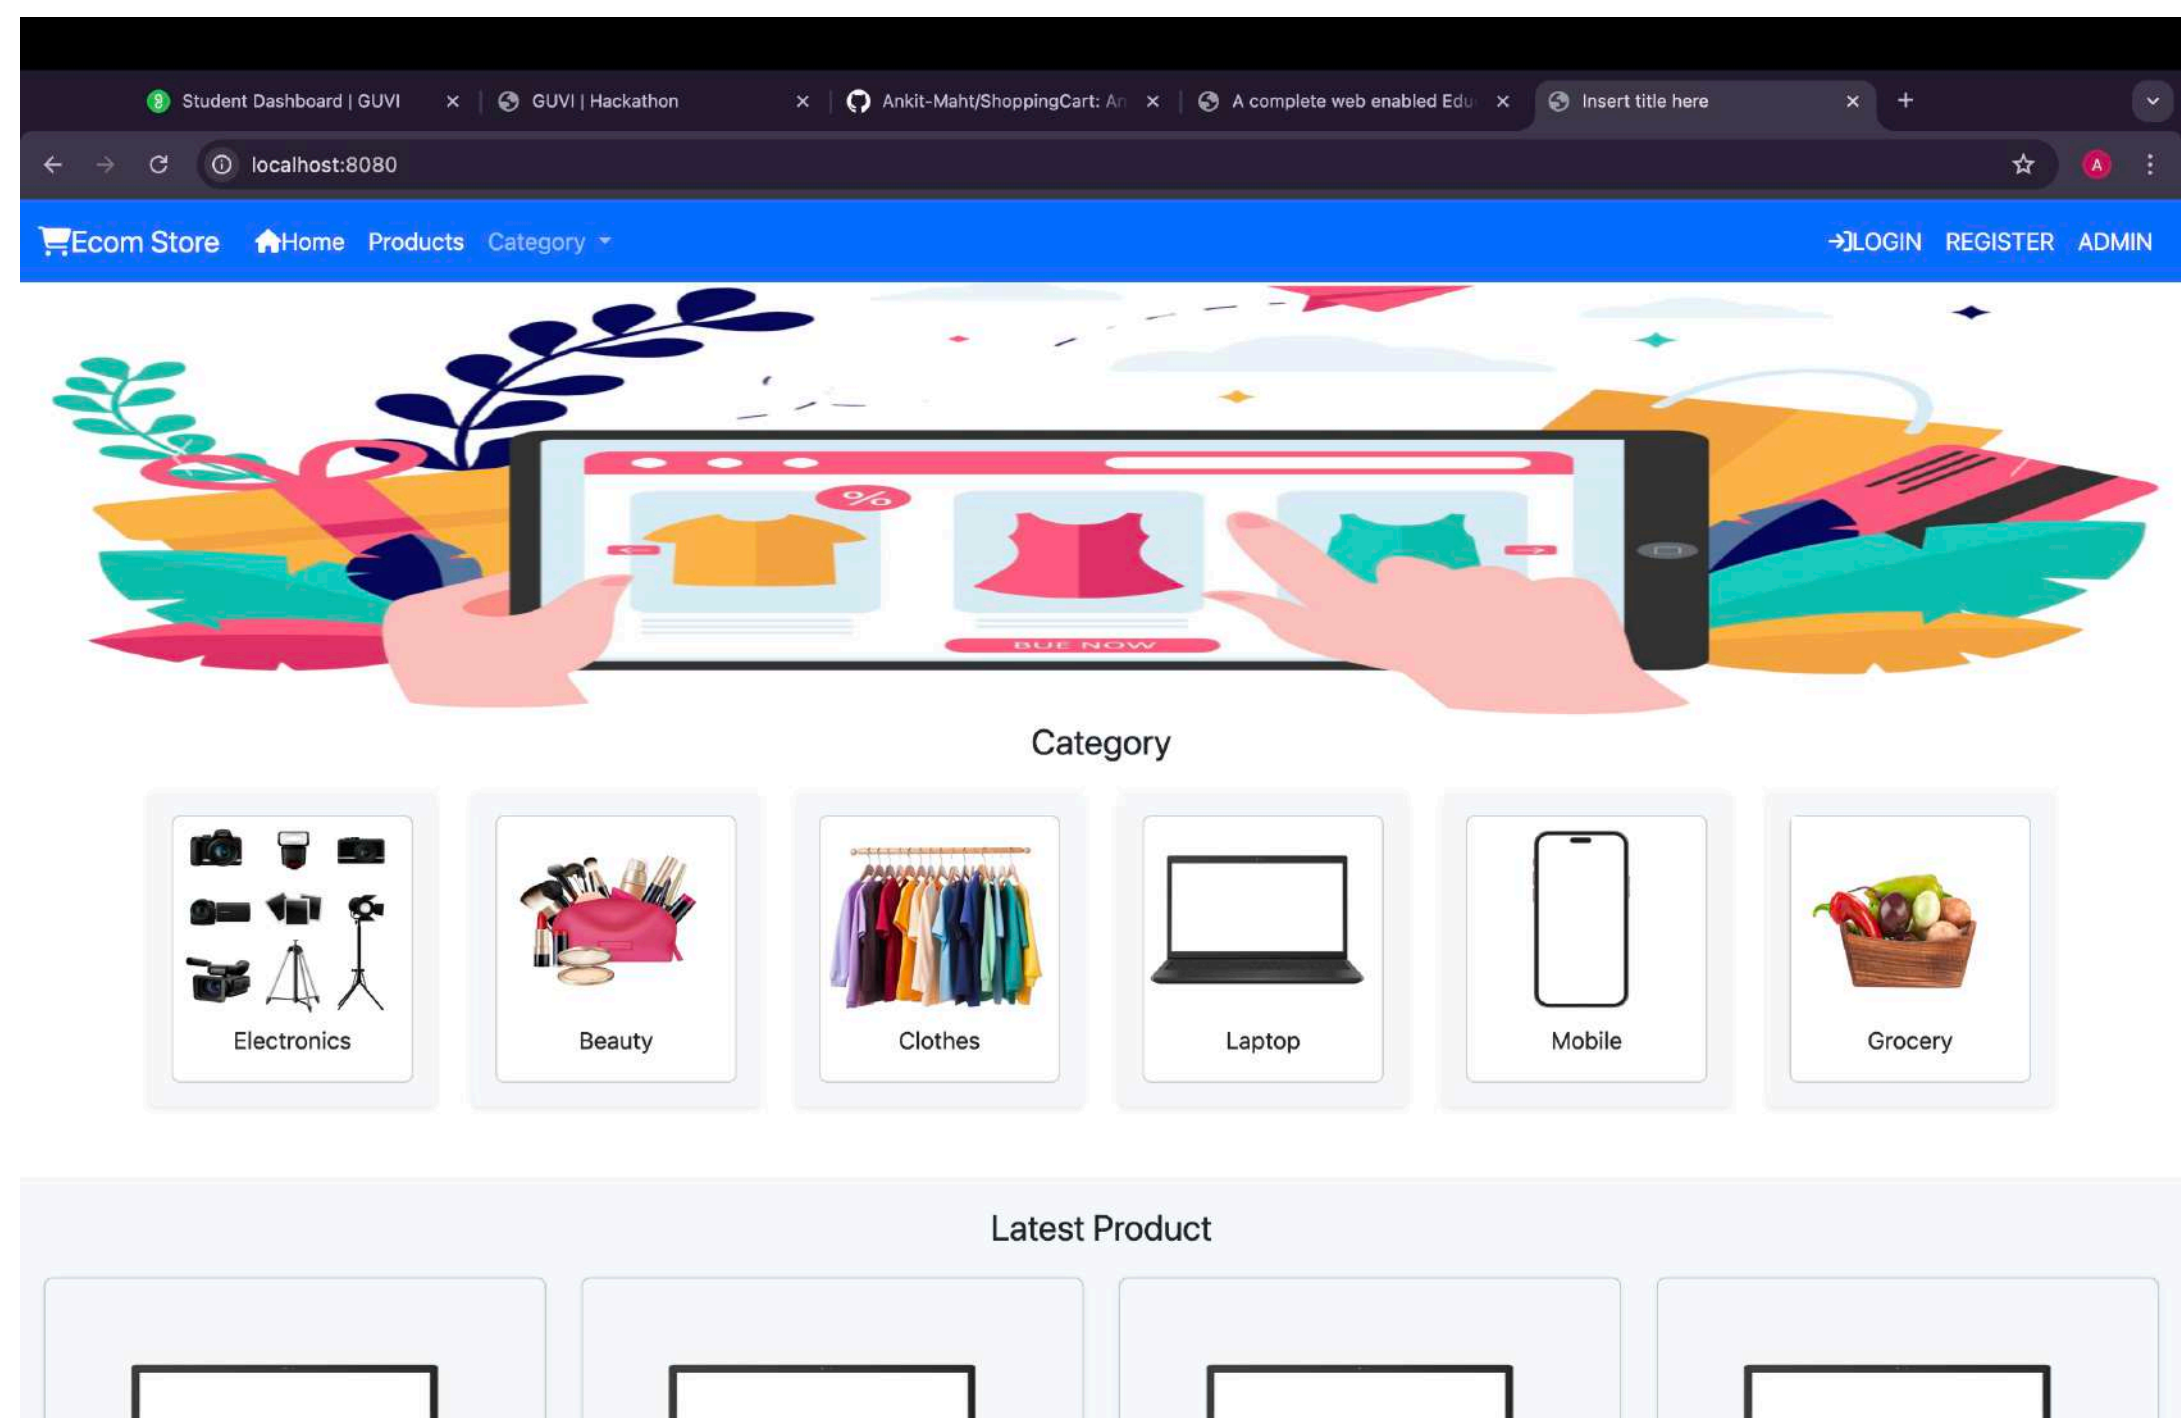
Student Dashboard | GUVI ×
GUVI | Hackathon ×
Ankit-Maht/ShoppingCart: An ×
A complete web enabled Edu ×
Insert title here ×
+

localhost:8080

A

Ecom Store Home Products Category LOGIN REGISTER ADMIN

%

BUE NOW

Category

Electronics

Beauty

Clothes

Laptop

Mobile

Grocery

Latest Product